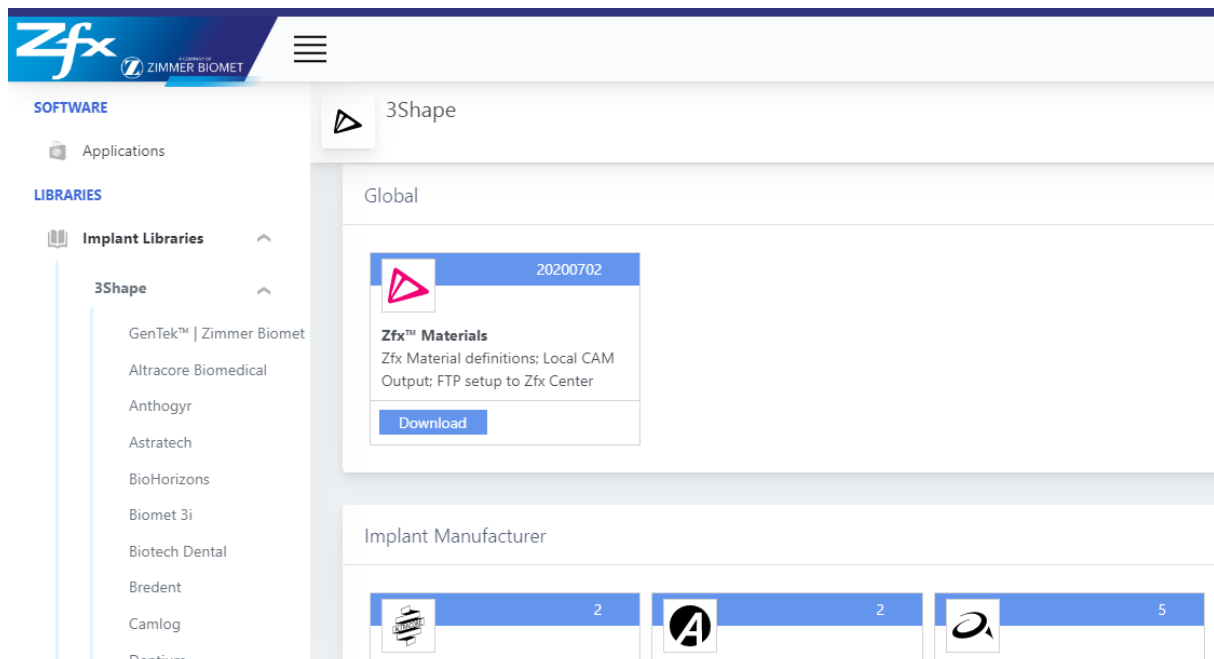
Zfx A COMPANY OF ZIMMER BIOMET

SOFTWARE

Applications

LIBRARIES

Implant Libraries

3Shape

GenTek™ | Zimmer Biomet

Altracore Biomedical

Anthogyr

Astratech

BioHorizons

Biomet 3i

Biotech Dental

Bredent

Camlog

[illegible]

3Shape

Global

20200702

Zfx™ Materials

Zfx Material definitions; Local CAM Output; FTP setup to Zfx Center

Download

Implant Manufacturer

2

2

5